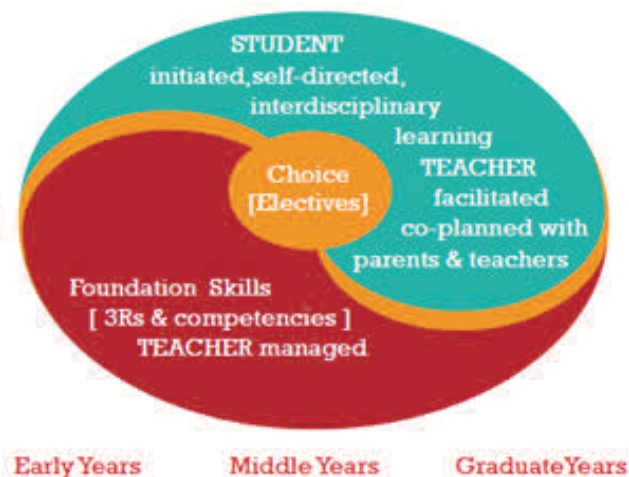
STUDENT
initiated,self-directed,
interdisciplinary
learning
TEACHER
facilitated
co-planned with
parents & teachers

Choice
[Electives]

Foundation Skills
[ 3Rs & competencies ]
TEACHER managed

Early Years

Middle Years

GraduateYears